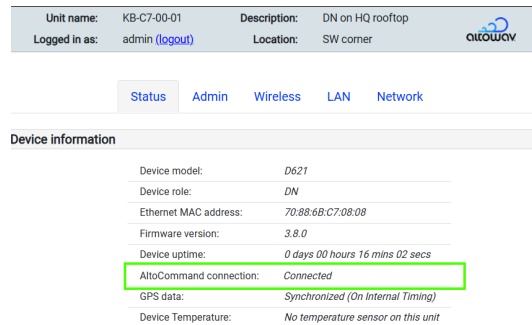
Unit name: KB-C7-00-01 Description: DN on HQ rooftop
Logged in as: admin (logout) Location: SW corner

altowav

Status Admin Wireless LAN Network

Device information

| | |
|---|---|
| Device model: | D621 |
| Device role: | DN |
| Ethernet MAC address: | 70:88:6B:C7:08:08 |
| Firmware version: | 3.8.0 |
| Device uptime: | 0 days 00 hours 16 mins 02 secs |
| AltoCommand connection: | Connected |
| GPS data: | Synchronized (On Internal Timing) |
| Device Temperature: | No temperature sensor on this unit |